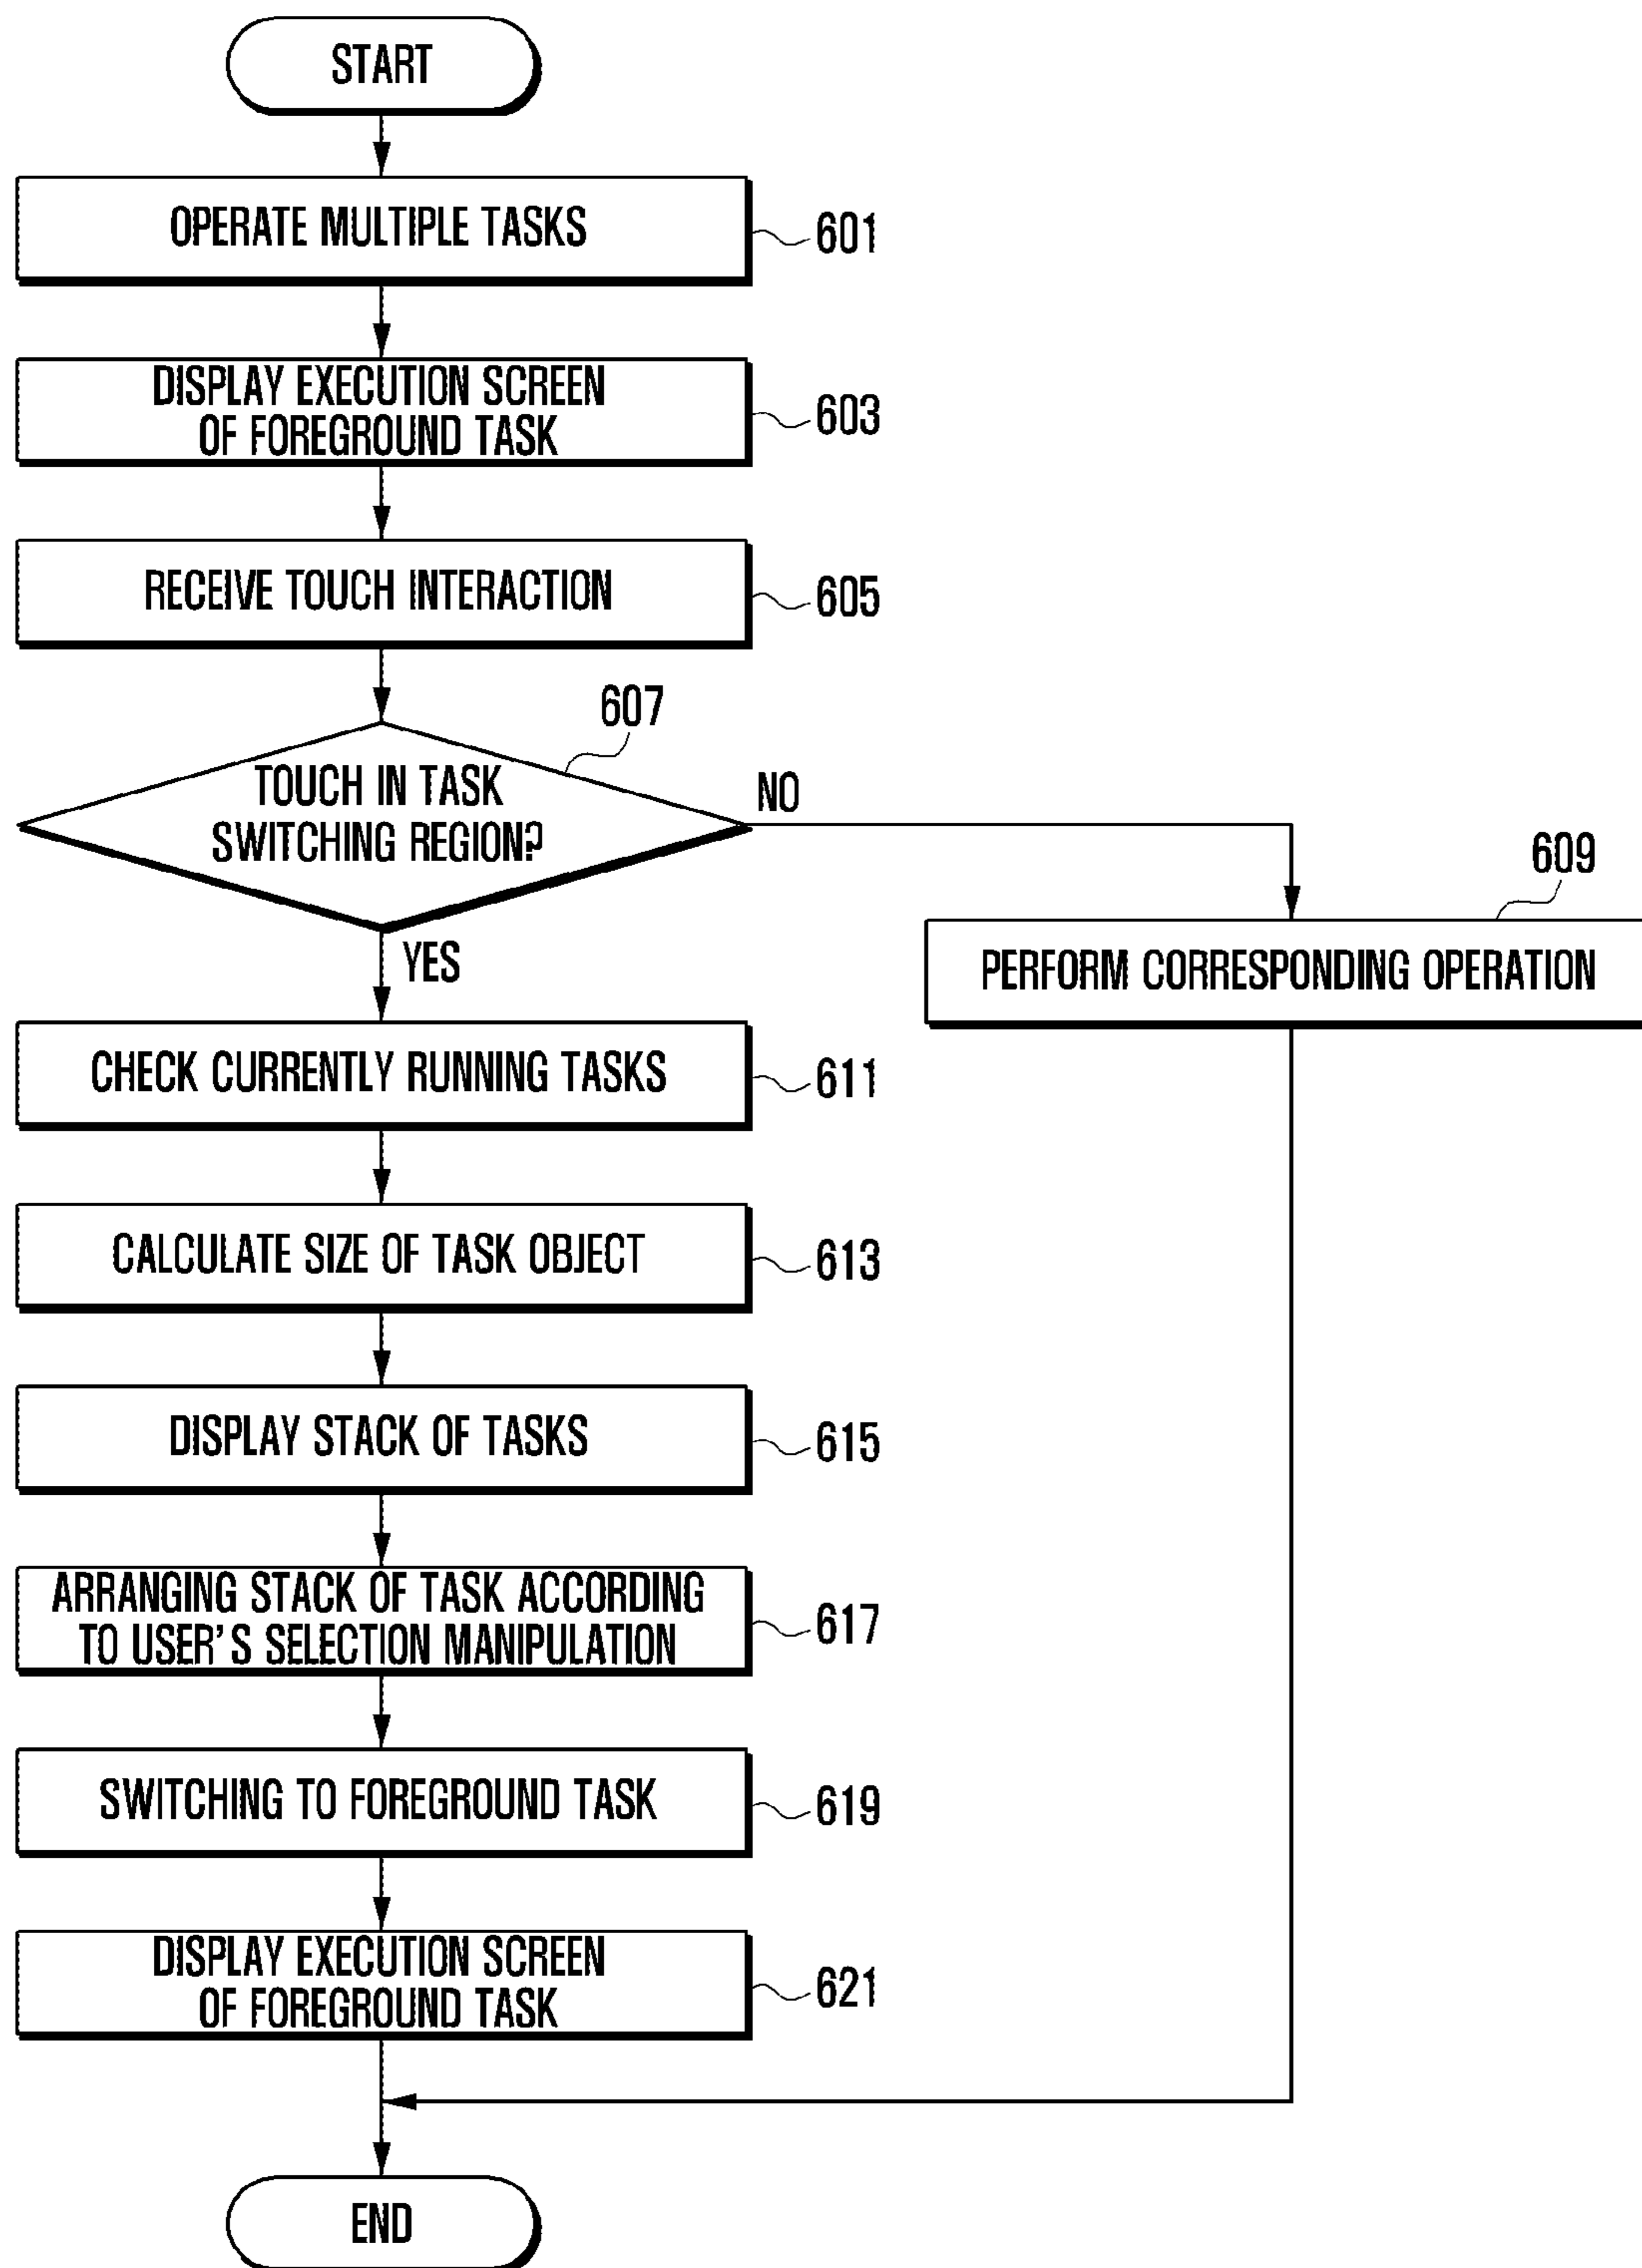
START

OPERATE MULTIPLE TASKS
601

DISPLAY EXECUTION SCREEN OF FOREGROUND TASK
603

RECEIVE TOUCH INTERACTION
605

607
TOUCH IN TASK SWITCHING REGION?
NO
YES

609
PERFORM CORRESPONDING OPERATION

CHECK CURRENTLY RUNNING TASKS
611

CALCULATE SIZE OF TASK OBJECT
613

DISPLAY STACK OF TASKS
615

ARRANGING STACK OF TASK ACCORDING TO USER'S SELECTION MANIPULATION
617

SWITCHING TO FOREGROUND TASK
619

DISPLAY EXECUTION SCREEN OF FOREGROUND TASK
621

END